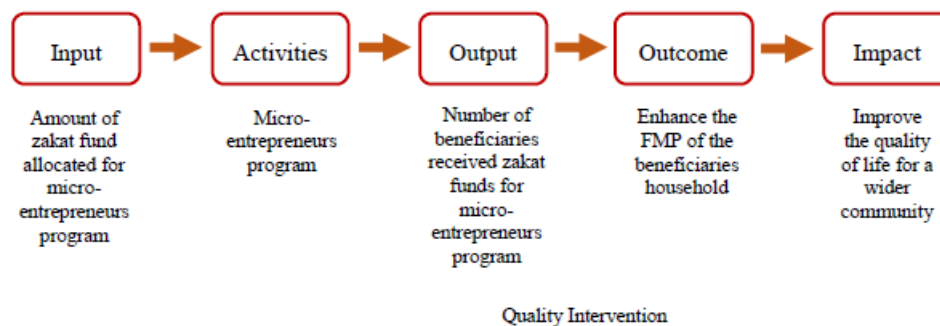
Input

Activities

Output

Outcome

Impact

Amount of zakat fund allocated for micro-entrepreneurs program

Micro-entrepreneurs program

Number of beneficiaries received zakat funds for micro-entrepreneurs program

Enhance the FMP of the beneficiaries household

Improve the quality of life for a wider community

Quality Intervention